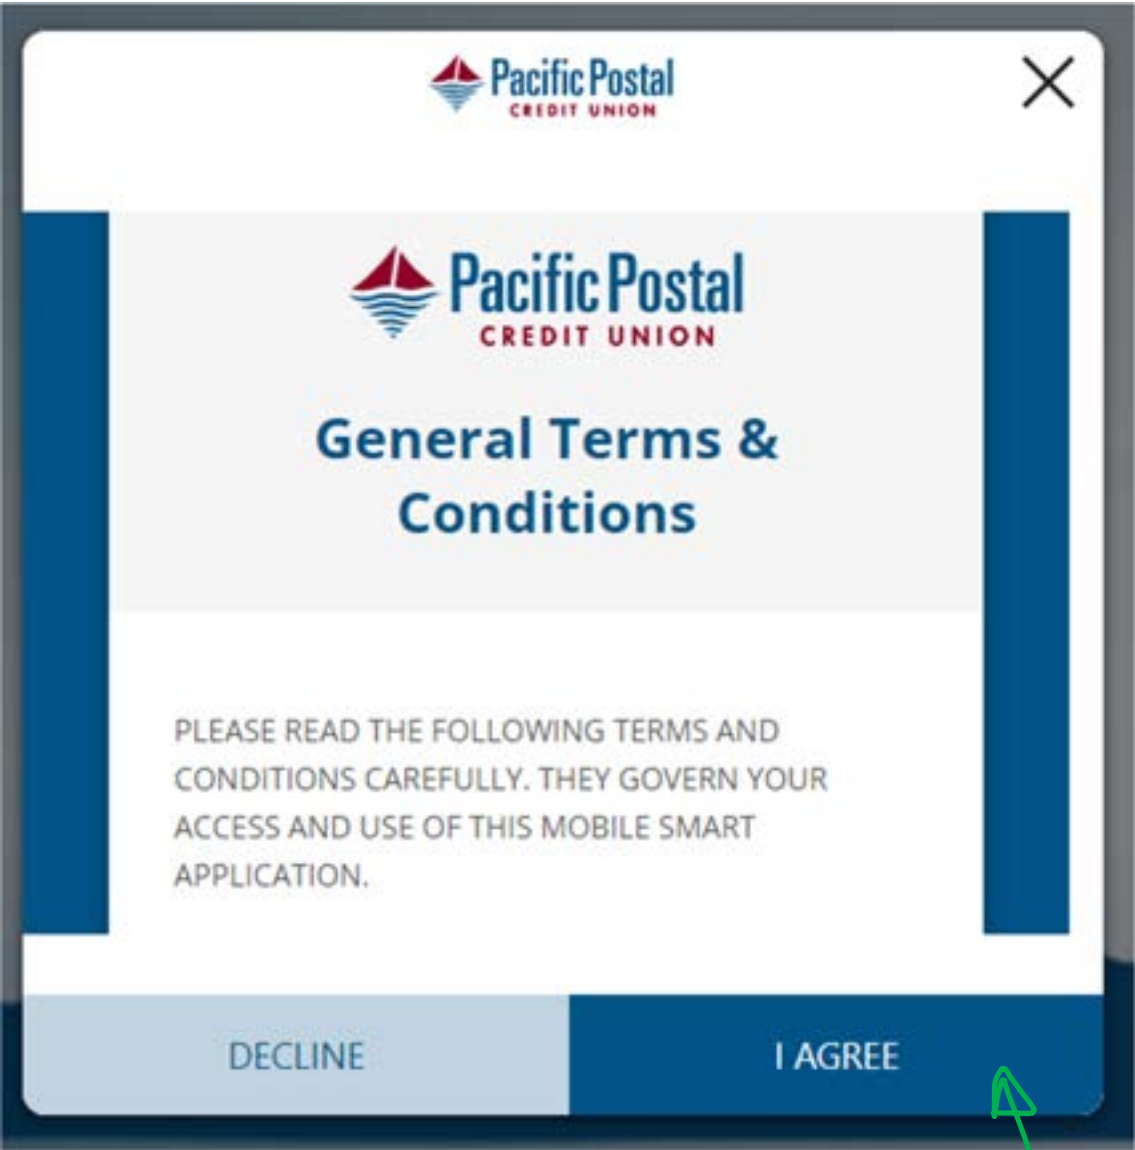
Pacific Postal
CREDIT UNION

Pacific Postal
CREDIT UNION

General Terms & Conditions

PLEASE READ THE FOLLOWING TERMS AND CONDITIONS CAREFULLY. THEY GOVERN YOUR ACCESS AND USE OF THIS MOBILE SMART APPLICATION.

DECLINE

I AGREE